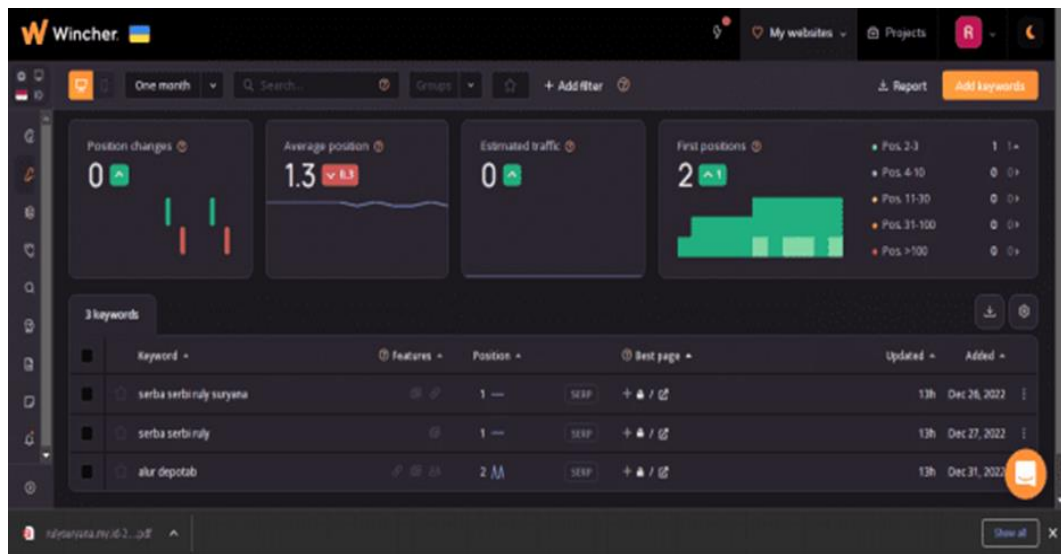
Wincher

My websites
Projects
R

One month
Search...
Groups
+ Add filter
Report
Add keywords

Position changes
0

Average position
1.3
0.3

Estimated traffic
0

First positions
2
1

Pos. 2-3 1 1
Pos. 4-10 0 0
Pos. 11-30 0 0
Pos. 31-100 0 0
Pos. >100 0 0

3 keywords

| | Keyword | Features | Position | | Best page | Updated | Added |
|---|---|---|---|---|---|---|---|
| | serba serbi ruly suryana | | 1 — | SERP | | 13h | Dec 26, 2022 |
| | serba serbi ruly | | 1 — | SERP | | 13h | Dec 27, 2022 |
| | alur depotab | | 2 | SERP | | 13h | Dec 31, 2022 |

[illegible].pdf
Show all